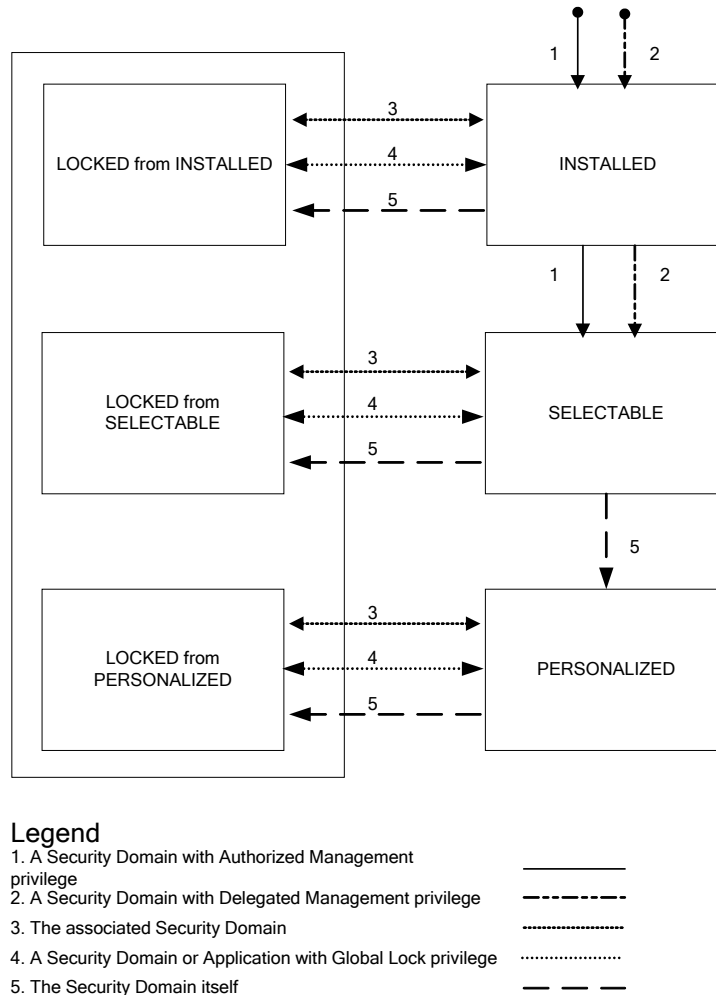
1

2

LOCKED from INSTALLED

3

4

5

INSTALLED

1

2

LOCKED from SELECTABLE

3

4

5

SELECTABLE

5

LOCKED from PERSONALIZED

3

4

5

PERSONALIZED

Legend
1. A Security Domain with Authorized Management privilege
2. A Security Domain with Delegated Management privilege
3. The associated Security Domain
4. A Security Domain or Application with Global Lock privilege
5. The Security Domain itself